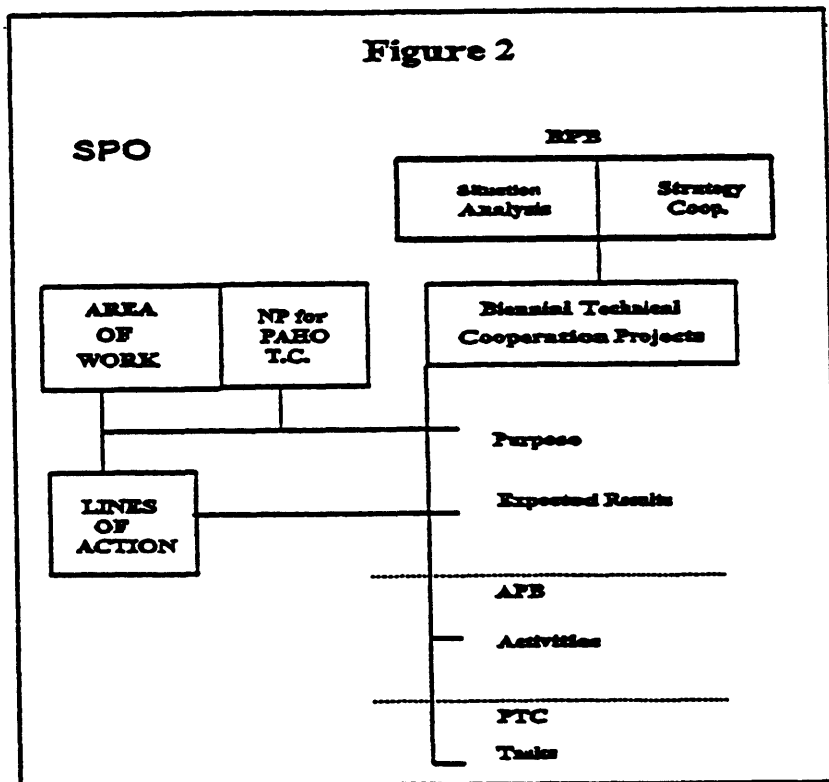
Figure 2

SPO

RPB

Situation Analysis

Strategy Coop.

AREA OF WORK

NP for PAHO T.C.

Biennial Technical Cooperation Projects

Purpose

LINES OF ACTION

Expected Results

APB

Activities

PTC

Tasks